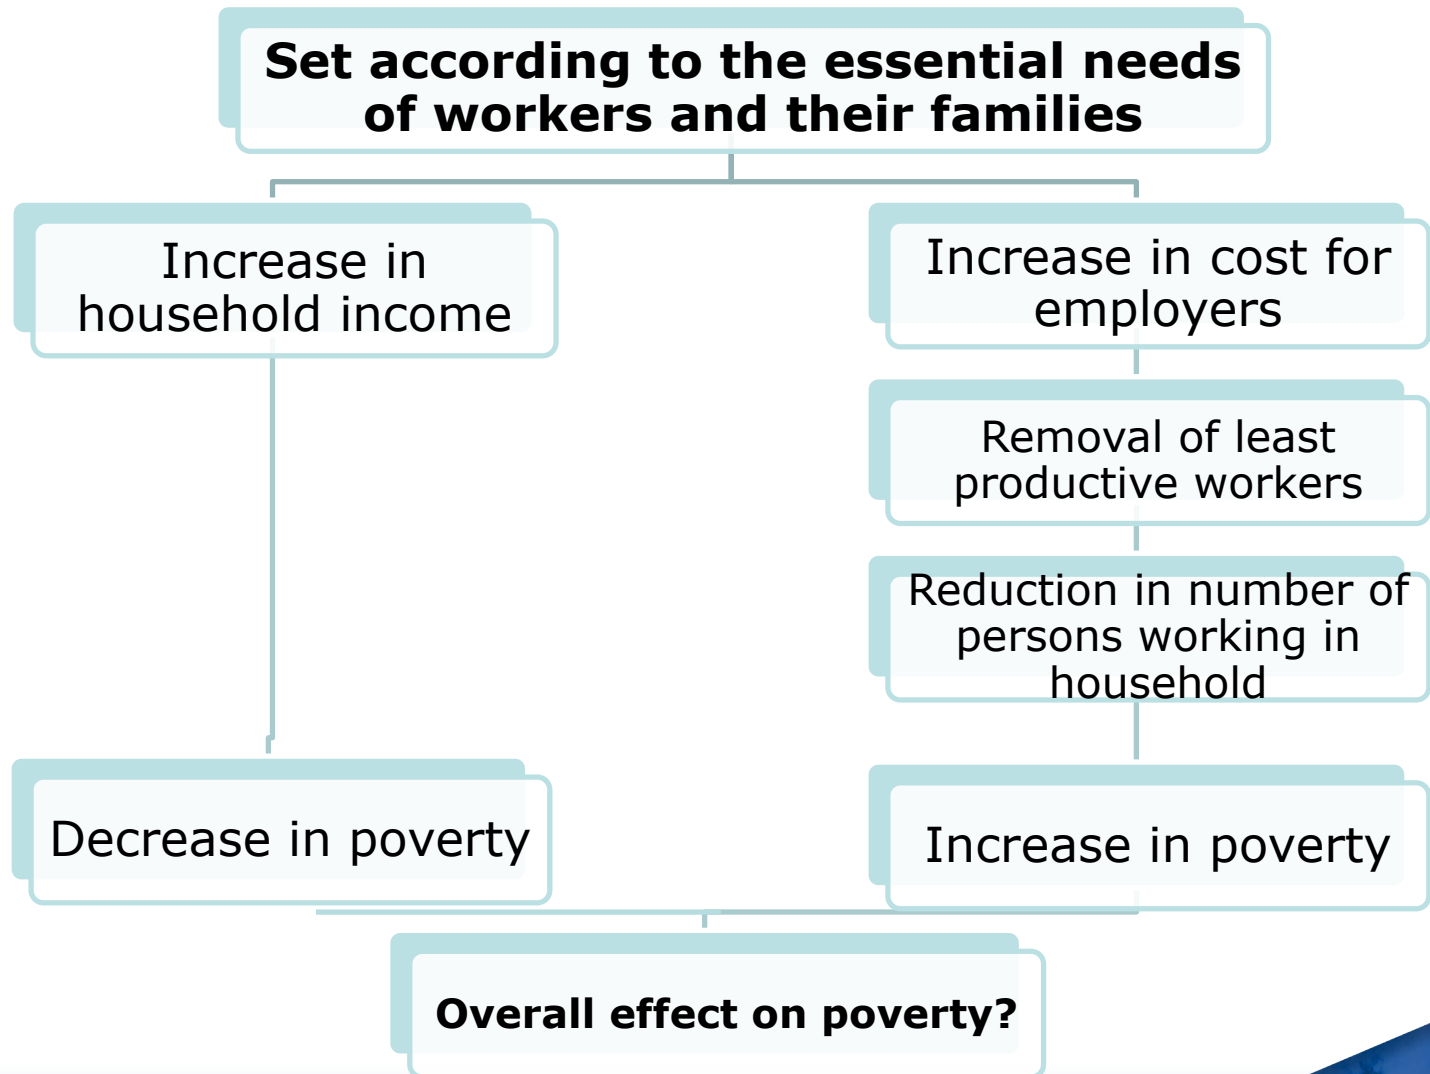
Set according to the essential needs of workers and their families

Increase in household income

Increase in cost for employers

Removal of least productive workers

Reduction in number of persons working in household

Decrease in poverty

Increase in poverty

Overall effect on poverty?